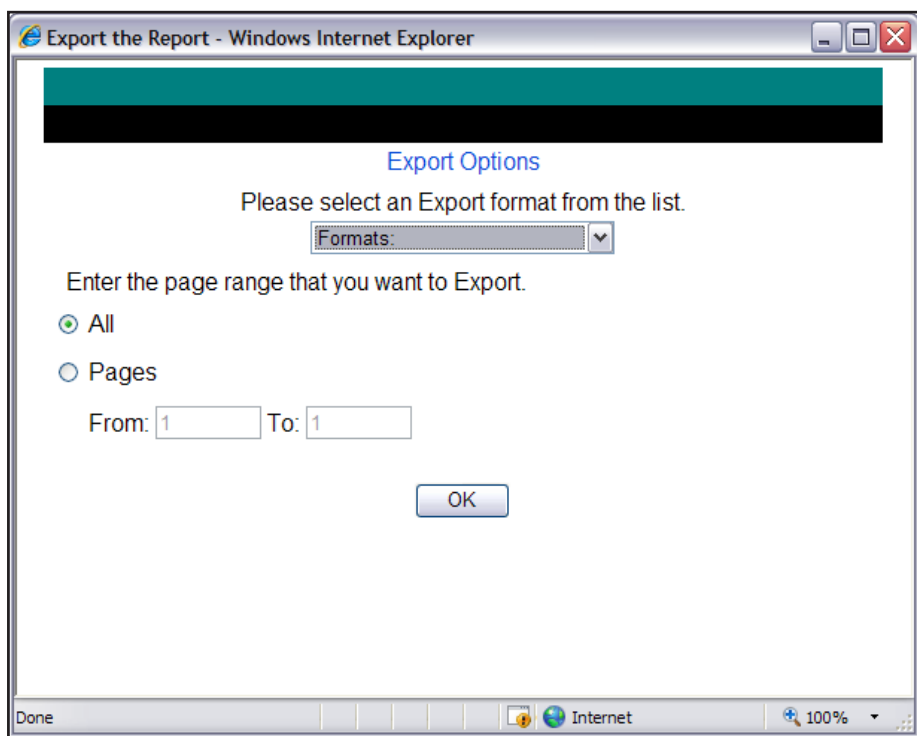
Export the Report - Windows Internet Explorer

Export Options

Please select an Export format from the list.

Formats:

Enter the page range that you want to Export.

All

Pages

From: 1 To: 1

OK

Done

Internet

100%